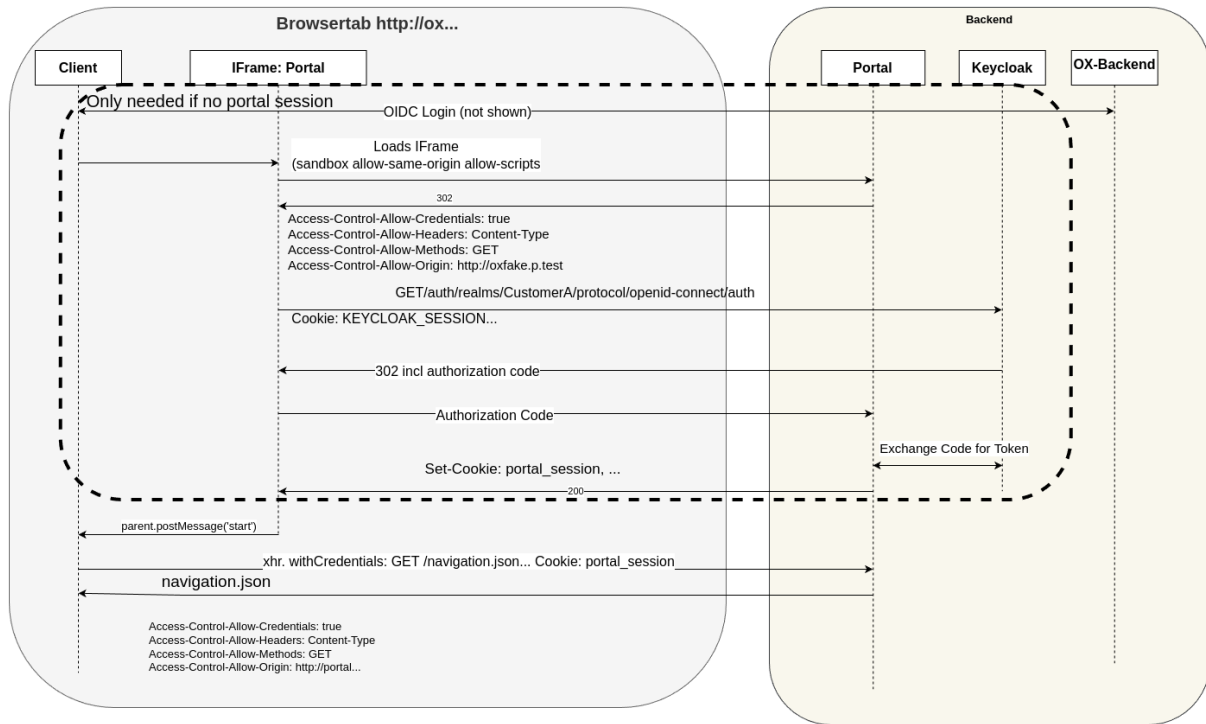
Browsertab http://ox...

Backend

Client

IFrame: Portal

Portal

Keycloak

OX-Backend

Only needed if no portal session

OIDC Login (not shown)

Loads IFrame
(sandbox allow-same-origin allow-scripts

302

Access-Control-Allow-Credentials: true
Access-Control-Allow-Headers: Content-Type
Access-Control-Allow-Methods: GET
Access-Control-Allow-Origin: http://oxfake.p.test

GET/auth/realms/CustomerA/protocol/openid-connect/auth

Cookie: KEYCLOAK_SESSION...

302 incl authorization code

Authorization Code

Exchange Code for Token

Set-Cookie: portal_session, ...

200

parent.postMessage('start')

xhr. withCredentials: GET /navigation.json... Cookie: portal_session

navigation.json

Access-Control-Allow-Credentials: true
Access-Control-Allow-Headers: Content-Type
Access-Control-Allow-Methods: GET
Access-Control-Allow-Origin: http://portal...